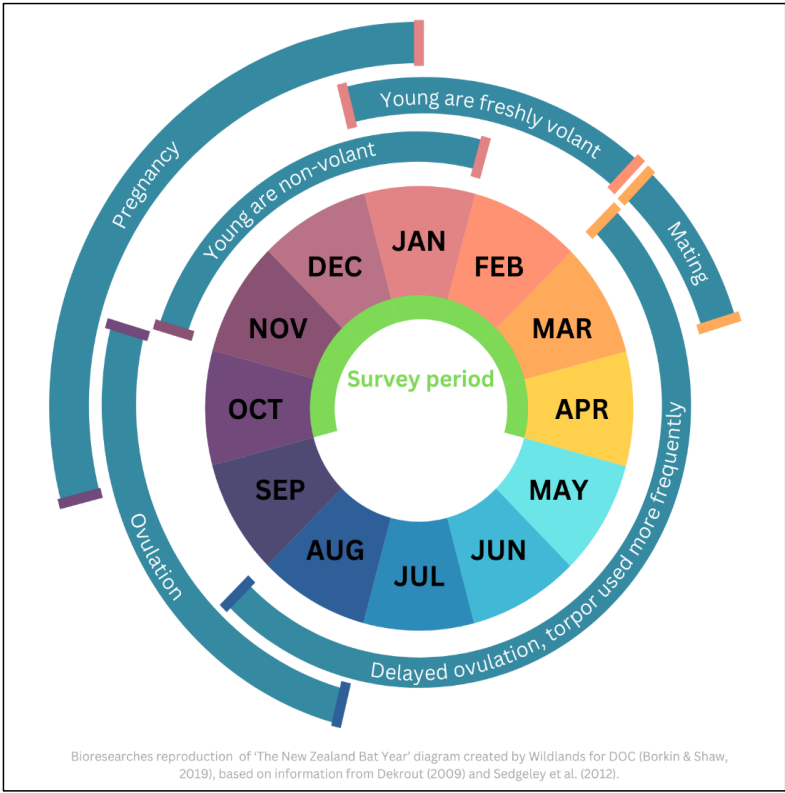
Young are freshly volant

Pregnancy

Young are non-volant

Mating

JAN

FEB

MAR

APR

MAY

JUN

JUL

AUG

SEP

OCT

NOV

DEC

Survey period

Delayed ovulation, torpor used more frequently

Ovulation

Bioresearches reproduction of 'The New Zealand Bat Year' diagram created by Wildlands for DOC (Borkin & Shaw, 2019), based on information from Dekrout (2009) and Sedgeley et al. (2012).